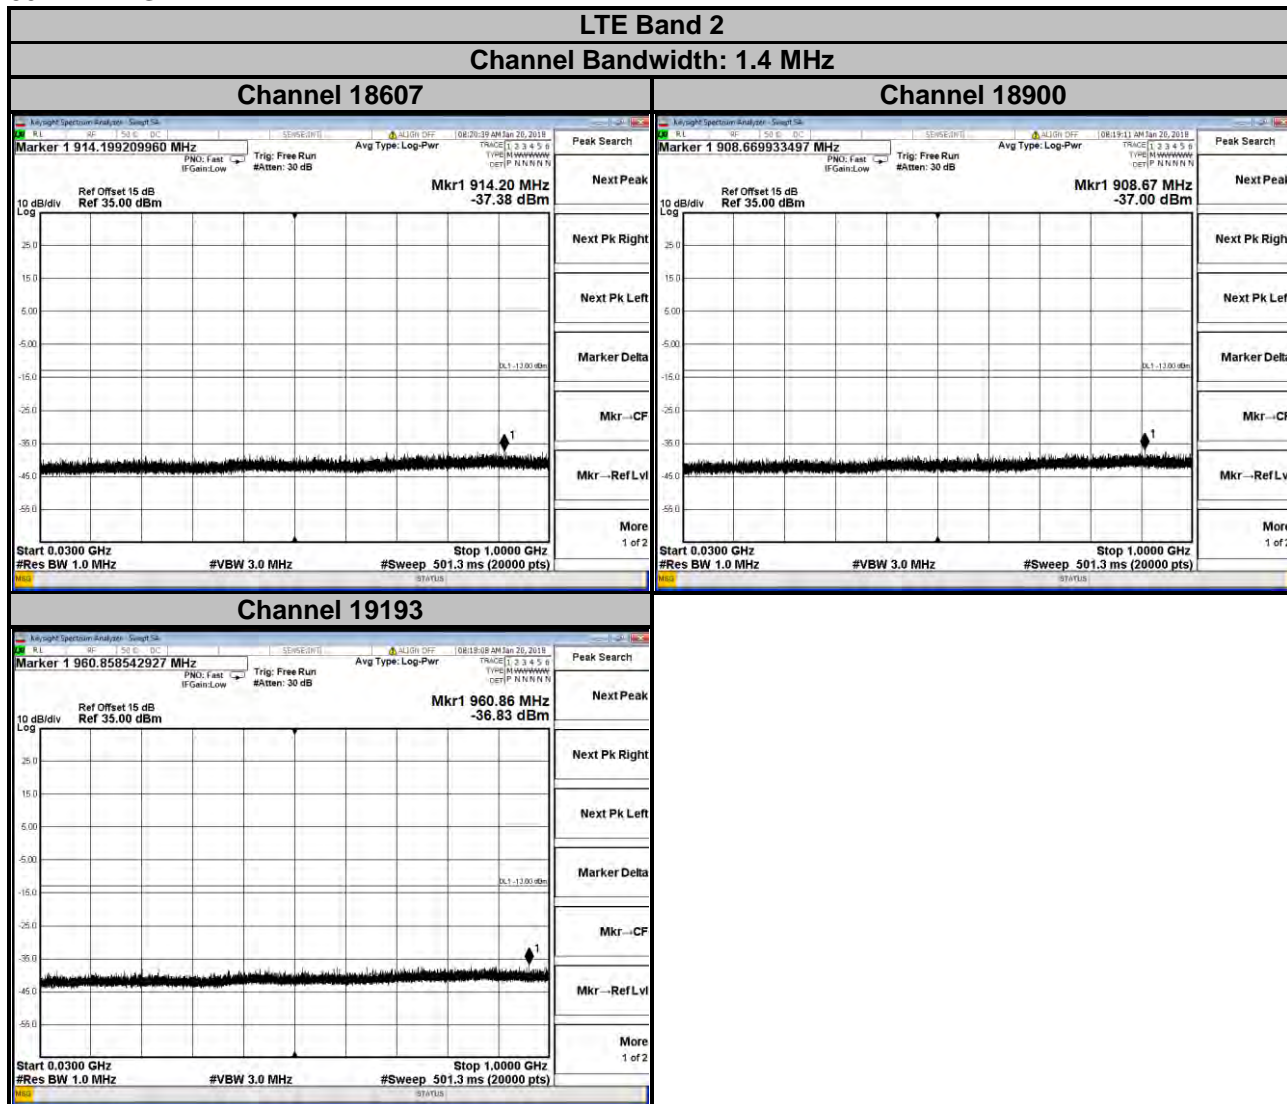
LTE Band 2

Channel Bandwidth: 1.4 MHz

Channel 18607

Keysight Spectrum Analyzer - Swept SA
RL RF 50 Ω DC SENSE:INT ALIGN OFF 08:20:39 AM Jan 20, 2018
Marker 1 914.199209960 MHz
PNO: Fast IFGain:Low Trig: Free Run #Atten: 30 dB Avg Type: Log-Pwr TRACE 1 2 3 4 5 6 TYPE M WWWWW DET P N N N N N
Peak Search
Next Peak
Ref Offset 15 dB
10 dB/div Ref 35.00 dBm Log
Mkr1 914.20 MHz -37.38 dBm
25.0 15.0 5.00 -5.00 -15.0 -25.0 -35.0 -45.0 -55.0
DL1 -13.00 dBm
1
Next Pk Right
Next Pk Left
Marker Delta
Mkr→CF
Mkr→RefLvl
More 1 of 2
Start 0.0300 GHz
#Res BW 1.0 MHz #VBW 3.0 MHz
Stop 1.0000 GHz
#Sweep 501.3 ms (20000 pts)
MSG STATUS

Channel 18900

Keysight Spectrum Analyzer - Swept SA
RL RF 50 Ω DC SENSE:INT ALIGN OFF 08:19:11 AM Jan 20, 2018
Marker 1 908.669933497 MHz
PNO: Fast IFGain:Low Trig: Free Run #Atten: 30 dB Avg Type: Log-Pwr TRACE 1 2 3 4 5 6 TYPE M WWWWW DET P N N N N N
Peak Search
Next Peak
Ref Offset 15 dB
10 dB/div Ref 35.00 dBm Log
Mkr1 908.67 MHz -37.00 dBm
25.0 15.0 5.00 -5.00 -15.0 -25.0 -35.0 -45.0 -55.0
DL1 -13.00 dBm
1
Next Pk Righ
Next Pk Lef
Marker Delt
Mkr→C
Mkr→RefLv
Mor 1 of
Start 0.0300 GHz
#Res BW 1.0 MHz #VBW 3.0 MHz
Stop 1.0000 GHz
#Sweep 501.3 ms (20000 pts)
MSG STATUS

Channel 19193

Keysight Spectrum Analyzer - Swept SA
RL RF 50 Ω DC SENSE:INT ALIGN OFF 08:18:08 AM Jan 20, 2018
Marker 1 960.858542927 MHz
PNO: Fast IFGain:Low Trig: Free Run #Atten: 30 dB Avg Type: Log-Pwr TRACE 1 2 3 4 5 6 TYPE M WWWWW DET P N N N N N
Peak Search
Next Peak
Ref Offset 15 dB
10 dB/div Ref 35.00 dBm Log
Mkr1 960.86 MHz -36.83 dBm
25.0 15.0 5.00 -5.00 -15.0 -25.0 -35.0 -45.0 -55.0
DL1 -13.00 dBm
1
Next Pk Right
Next Pk Left
Marker Delta
Mkr→CF
Mkr→RefLvl
More 1 of 2
Start 0.0300 GHz
#Res BW 1.0 MHz #VBW 3.0 MHz
Stop 1.0000 GHz
#Sweep 501.3 ms (20000 pts)
MSG STATUS